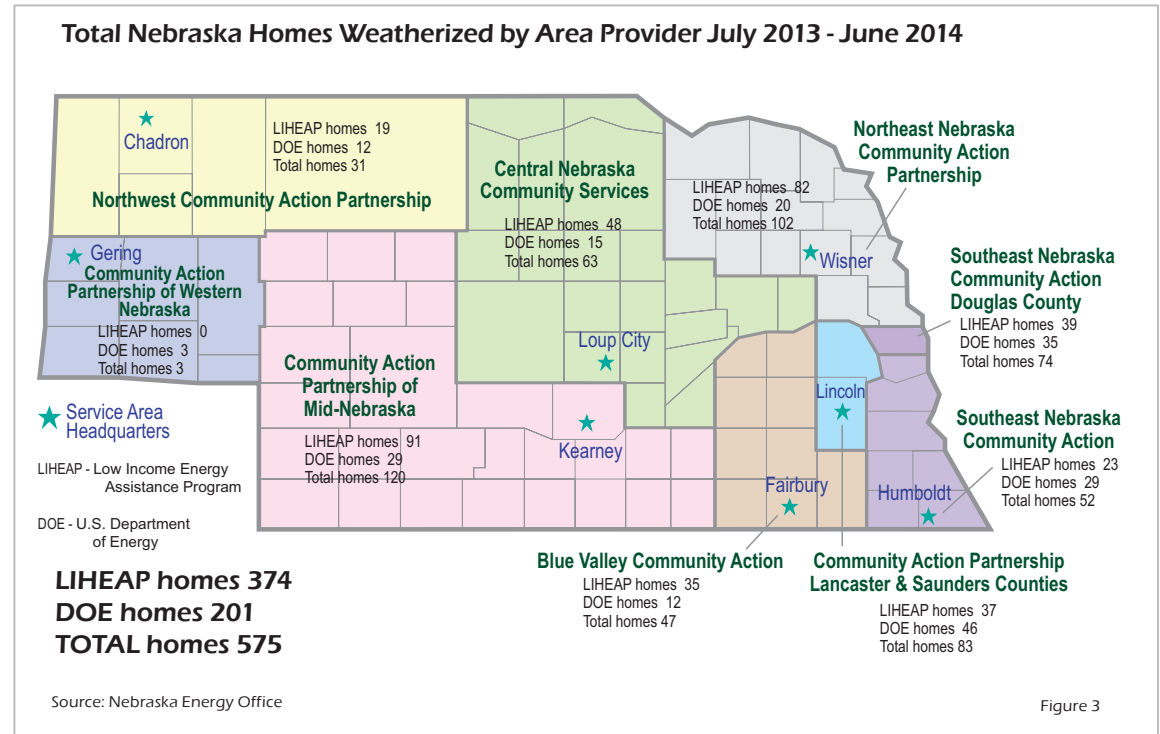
Total Nebraska Homes Weatherized by Area Provider July 2013 - June 2014

Chadron

LIHEAP homes 19
DOE homes 12
Total homes 31

Northwest Community Action Partnership

Central Nebraska Community Services

LIHEAP homes 48
DOE homes 15
Total homes 63

LIHEAP homes 82
DOE homes 20
Total homes 102

Northeast Nebraska Community Action Partnership

Wisner

Gering

Community Action Partnership of Western Nebraska

LIHEAP homes 0
DOE homes 3
Total homes 3

Southeast Nebraska Community Action Douglas County

LIHEAP homes 39
DOE homes 35
Total homes 74

Loup City

Community Action Partnership of Mid-Nebraska

Lincoln

Service Area Headquarters

Kearney

Southeast Nebraska Community Action

LIHEAP homes 91
DOE homes 29
Total homes 120

LIHEAP homes 23
DOE homes 29
Total homes 52

LIHEAP - Low Income Energy Assistance Program

Fairbury

Humboldt

DOE - U.S. Department of Energy

Blue Valley Community Action

LIHEAP homes 35
DOE homes 12
Total homes 47

Community Action Partnership Lancaster & Saunders Counties

LIHEAP homes 37
DOE homes 46
Total homes 83

LIHEAP homes 374
DOE homes 201
TOTAL homes 575

Source: Nebraska Energy Office

Figure 3